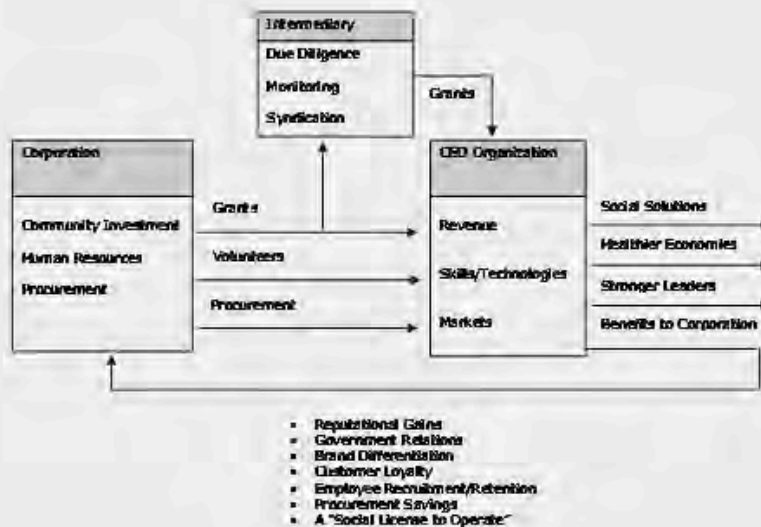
Intermediary
Due Diligence
Monitoring
Syndication

Grants

Corporation

Community Investment
Human Resources
Procurement

Grants
Volunteers
Procurement

CED Organization

Revenue
Skills/Technologies
Markets

Social Solutions
Healthier Economies
Stronger Leaders
Benefits to Corporation

- Reputational Gains
- Government Relations
- Brand Differentiation
- Customer Loyalty
- Employee Recruitment/Retention
- Procurement Savings
- A "Social License to Operate"